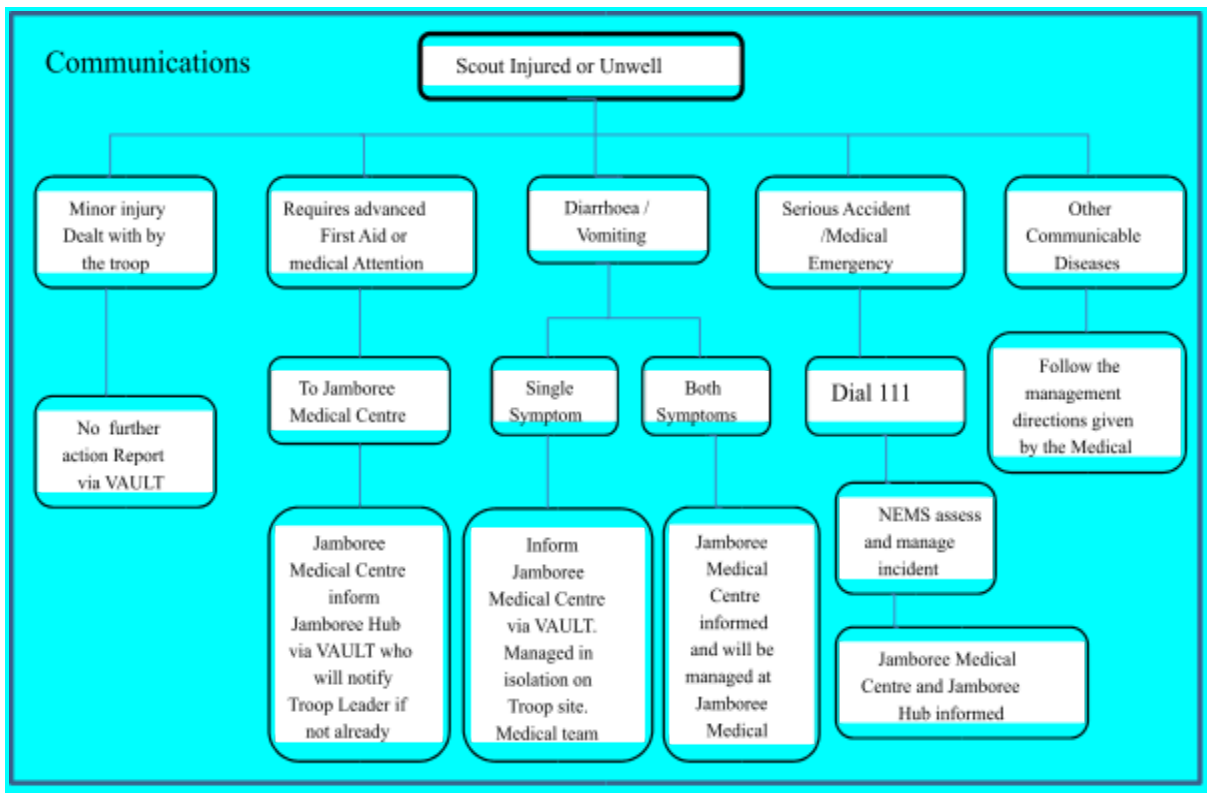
Communications

Scout Injured or Unwell

Minor injury Dealt with by the troop

No further action Report via VAULT

Requires advanced First Aid or medical Attention

To Jamboree Medical Centre

Jamboree Medical Centre inform Jamboree Hub via VAULT who will notify Troop Leader if not already

Diarrhoea / Vomiting

Single Symptom

Inform Jamboree Medical Centre via VAULT. Managed in isolation on Troop site. Medical team

Both Symptoms

Jamboree Medical Centre informed and will be managed at Jamboree Medical

Serious Accident /Medical Emergency

Dial 111

NEMS assess and manage incident

Jamboree Medical Centre and Jamboree Hub informed

Other Communicable Diseases

Follow the management directions given by the Medical